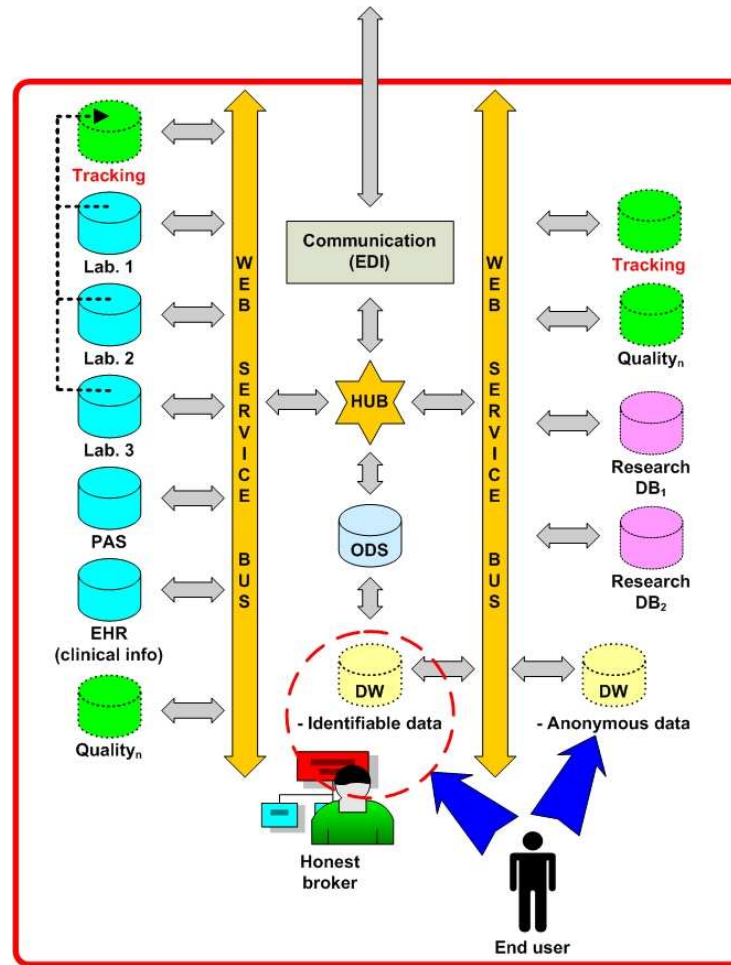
Tracking

Lab. 1

Lab. 2

Lab. 3

PAS

EHR (clinical info)

Quality$_n$

WEB SERVICE BUS

Communication (EDI)

HUB

ODS

DW

- Identifiable data

Honest broker

WEB SERVICE BUS

Tracking

Quality$_n$

Research DB$_1$

Research DB$_2$

DW

- Anonymous data

End user